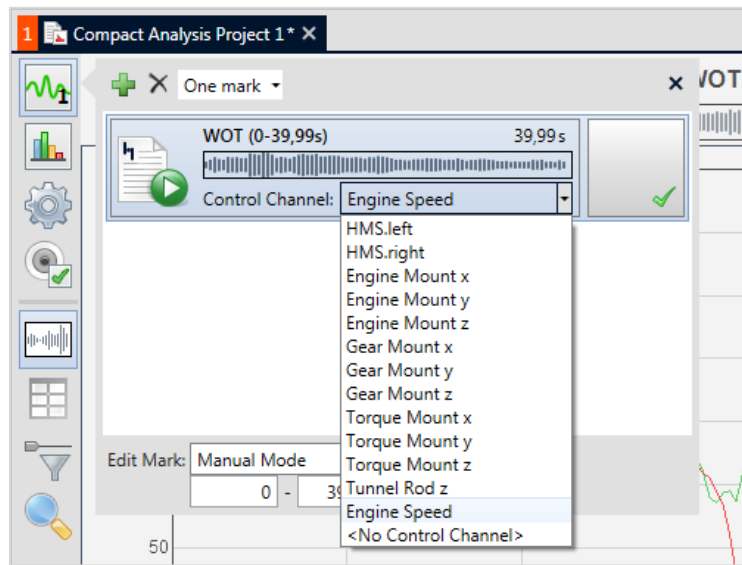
1 Compact Analysis Project 1* ✕

One mark ▾ ✕ WOT

1

WOT (0-39,99s) 39,99 s

Control Channel: Engine Speed

HMS.left
HMS.right
Engine Mount x
Engine Mount y
Engine Mount z
Gear Mount x
Gear Mount y
Gear Mount z
Torque Mount x
Torque Mount y
Torque Mount z
Tunnel Rod z
Engine Speed
<No Control Channel>

Edit Mark: Manual Mode

0 - 3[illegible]

50